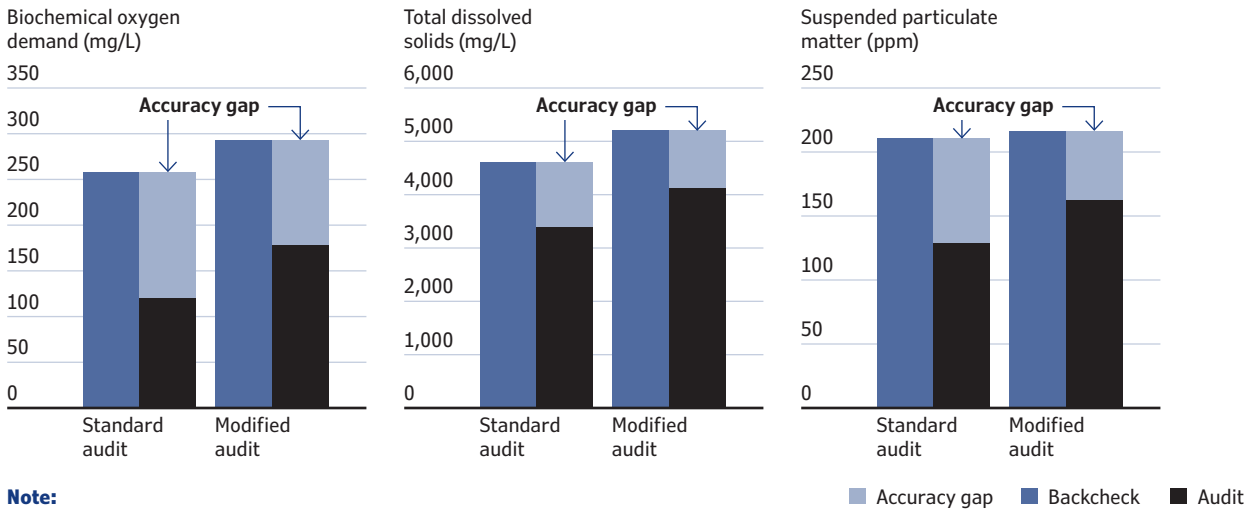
Biochemical oxygen demand (mg/L)

350
300
250
200
150
100
50
0

Accuracy gap

Standard audit
Modified audit

Total dissolved solids (mg/L)

6,000
5,000
4,000
3,000
2,000
1,000
0

Accuracy gap

Standard audit
Modified audit

Suspended particulate matter (ppm)

250
200
150
100
50
0

Accuracy gap

Standard audit
Modified audit

Note:

Accuracy gap
Backcheck
Audit